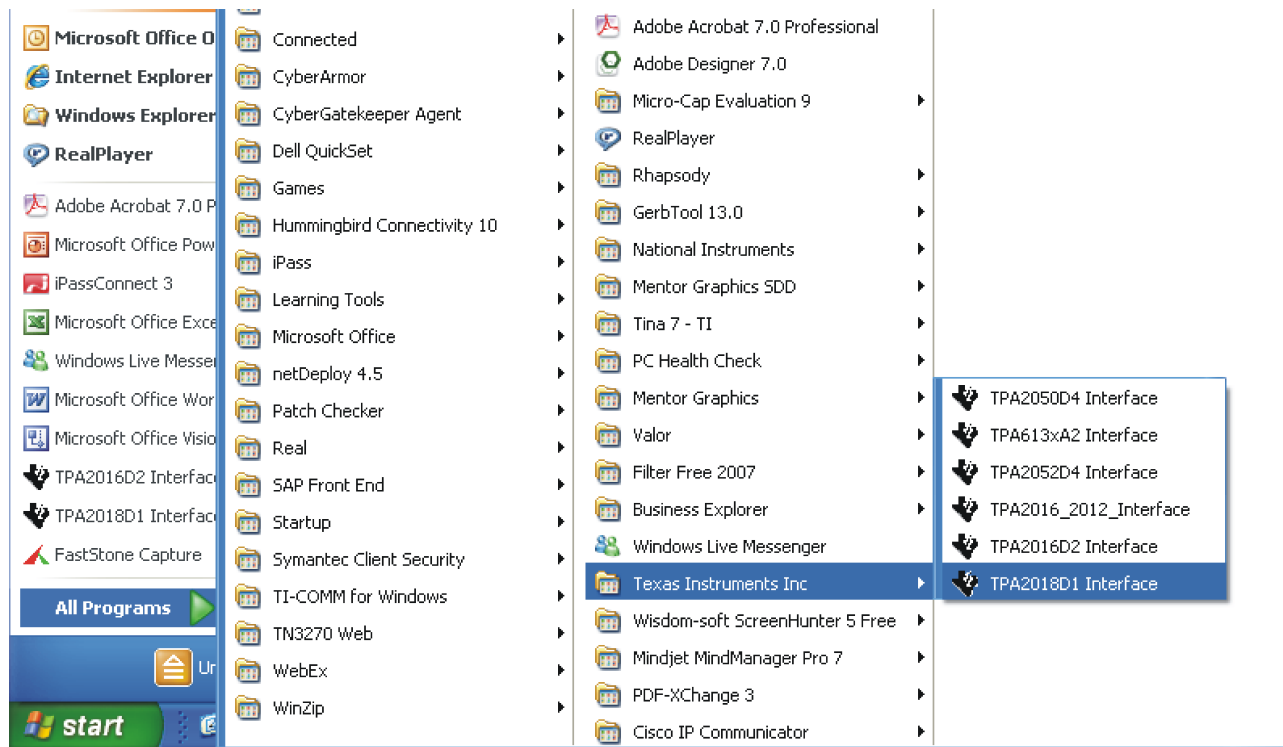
Microsoft Office O
Internet Explorer
Windows Explorer
RealPlayer
Adobe Acrobat 7.0 P
Microsoft Office Pow
iPassConnect 3
Microsoft Office Exce
Windows Live Messe
Microsoft Office Wor
Microsoft Office Visio
TPA2016D2 Interfac
TPA2018D1 Interfac
FastStone Capture
All Programs
Ur
start

Connected
CyberArmor
CyberGatekeeper Agent
Dell QuickSet
Games
Hummingbird Connectivity 10
iPass
Learning Tools
Microsoft Office
netDeploy 4.5
Patch Checker
Real
SAP Front End
Startup
Symantec Client Security
TI-COMM for Windows
TN3270 Web
WebEx
WinZip

Adobe Acrobat 7.0 Professional
Adobe Designer 7.0
Micro-Cap Evaluation 9
RealPlayer
Rhapsody
GerbTool 13.0
National Instruments
Mentor Graphics SDD
Tina 7 - TI
PC Health Check
Mentor Graphics
Valor
Filter Free 2007
Business Explorer
Windows Live Messenger
Texas Instruments Inc
Wisdom-soft ScreenHunter 5 Free
Mindjet MindManager Pro 7
PDF-XChange 3
Cisco IP Communicator

TPA2050D4 Interface
TPA613xA2 Interface
TPA2052D4 Interface
TPA2016_2012_Interface
TPA2016D2 Interface
TPA2018D1 Interface